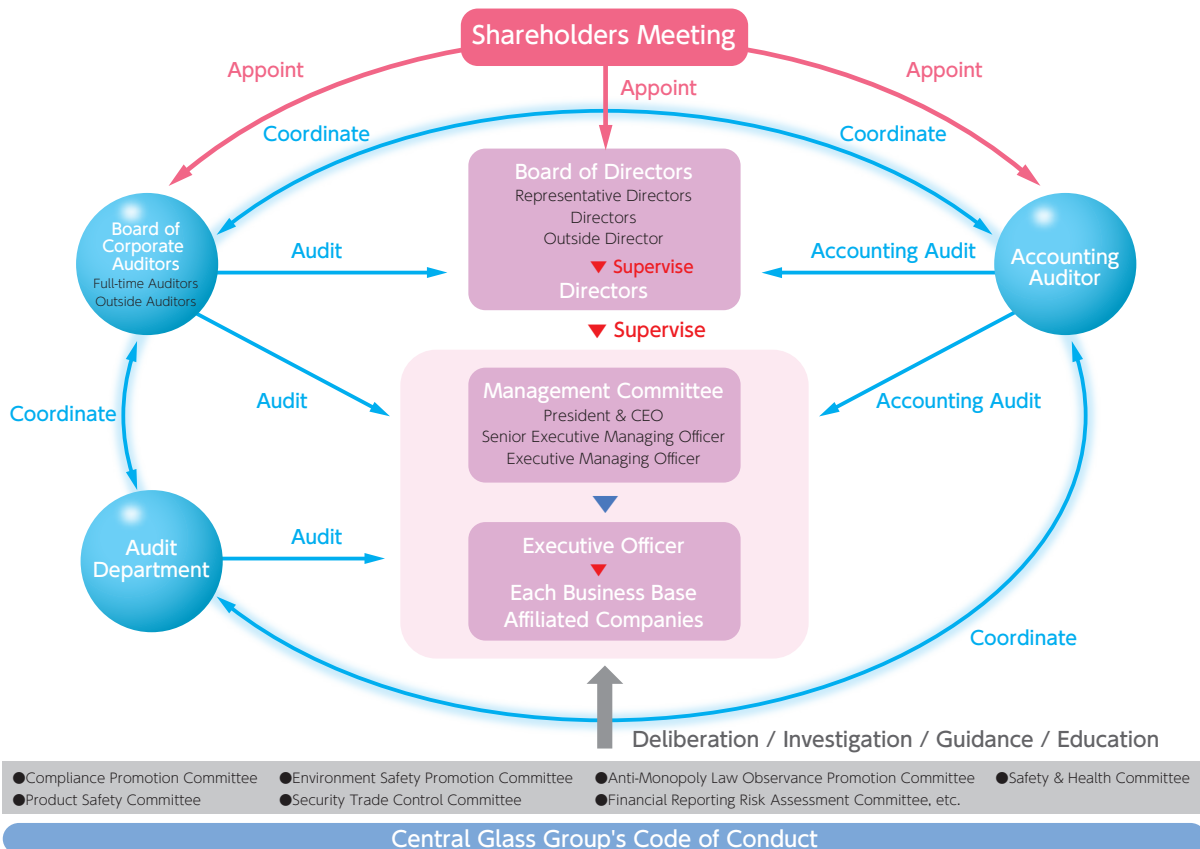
Shareholders Meeting

Appoint

Appoint

Appoint

Coordinate

Coordinate

Board of Directors
Representative Directors
Directors
Outside Director
▼ Supervise
Directors

Board of Corporate Auditors
Full-time Auditors
Outside Auditors

Audit

Accounting Audit

Accounting Auditor

▼ Supervise

Coordinate

Audit

Management Committee
President & CEO
Senior Executive Managing Officer
Executive Managing Officer

Accounting Audit

Audit Department

Audit

Executive Officer
Each Business Base
Affiliated Companies

Coordinate

Deliberation / Investigation / Guidance / Education

●Compliance Promotion Committee ●Environment Safety Promotion Committee ●Anti-Monopoly Law Observance Promotion Committee ●Safety & Health Committee
●Product Safety Committee ●Security Trade Control Committee ●Financial Reporting Risk Assessment Committee, etc.

Central Glass Group's Code of Conduct